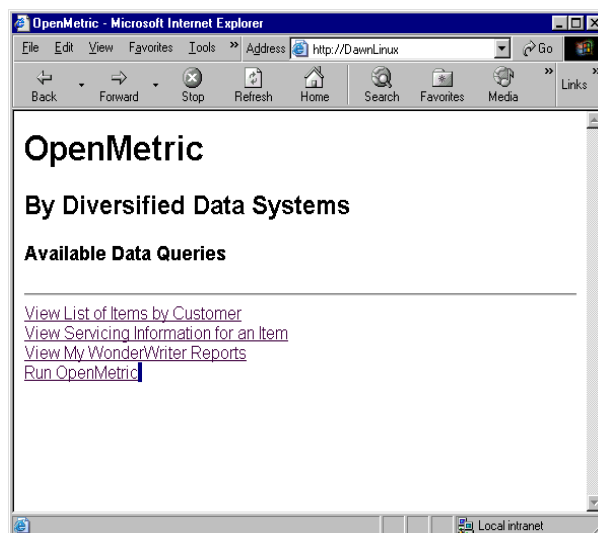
OpenMetric - Microsoft Internet Explorer

File Edit View Favorites Tools » Address http://DawnLinux Go

Back Forward Stop Refresh Home Search Favorites Media » Links »

OpenMetric

By Diversified Data Systems

Available Data Queries

View List of Items by Customer
View Servicing Information for an Item
View My WonderWriter Reports
Run OpenMetric

Local intranet